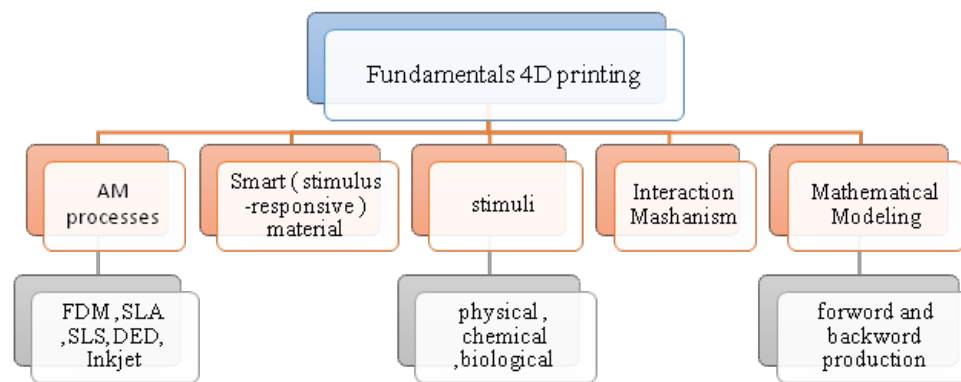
Fundamentals 4D printing

AM processes

Smart ( stimulus -responsive ) material

stimuli

Interaction Mashanism

Mathematical Modeling

FDM , SLA ,SLS, DED, Inkjet

physical , chemical ,biological

forword and backword production